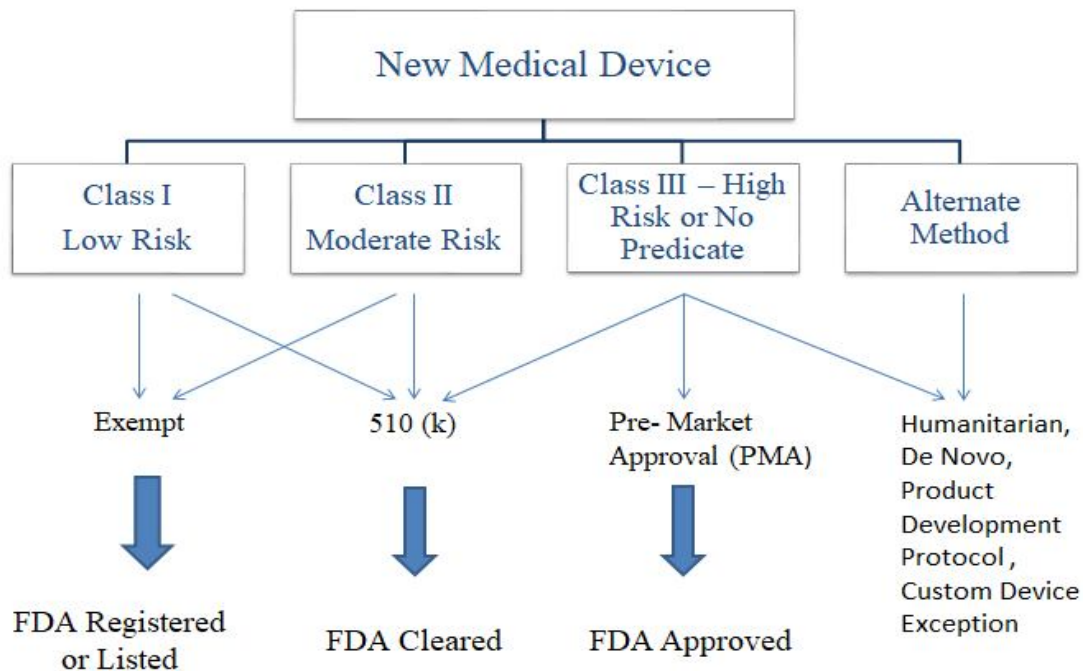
New Medical Device

Class I
Low Risk

Class II
Moderate Risk

Class III – High Risk or No Predicate

Alternate Method

Exempt

510 (k)

Pre- Market Approval (PMA)

Humanitarian, De Novo, Product Development Protocol , Custom Device Exception

FDA Registered or Listed

FDA Cleared

FDA Approved